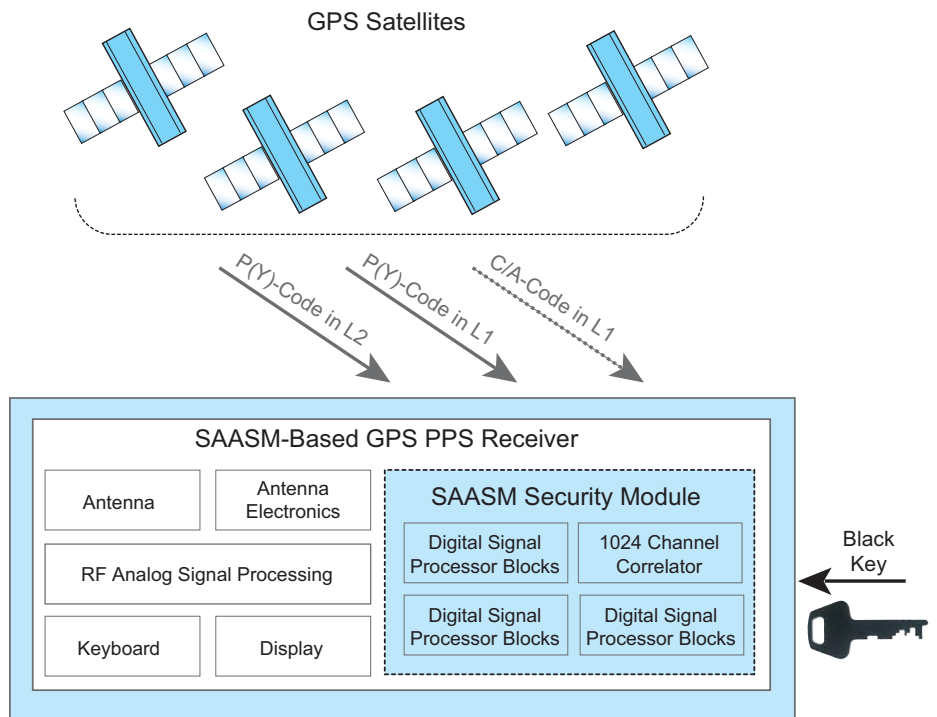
GPS Satellites

P(Y)-Code in L2

P(Y)-Code in L1

C/A-Code in L1

SAASM-Based GPS PPS Receiver

Antenna

Antenna Electronics

RF Analog Signal Processing

Keyboard

Display

SAASM Security Module

Digital Signal Processor Blocks

1024 Channel Correlator

Digital Signal Processor Blocks

Digital Signal Processor Blocks

Black Key